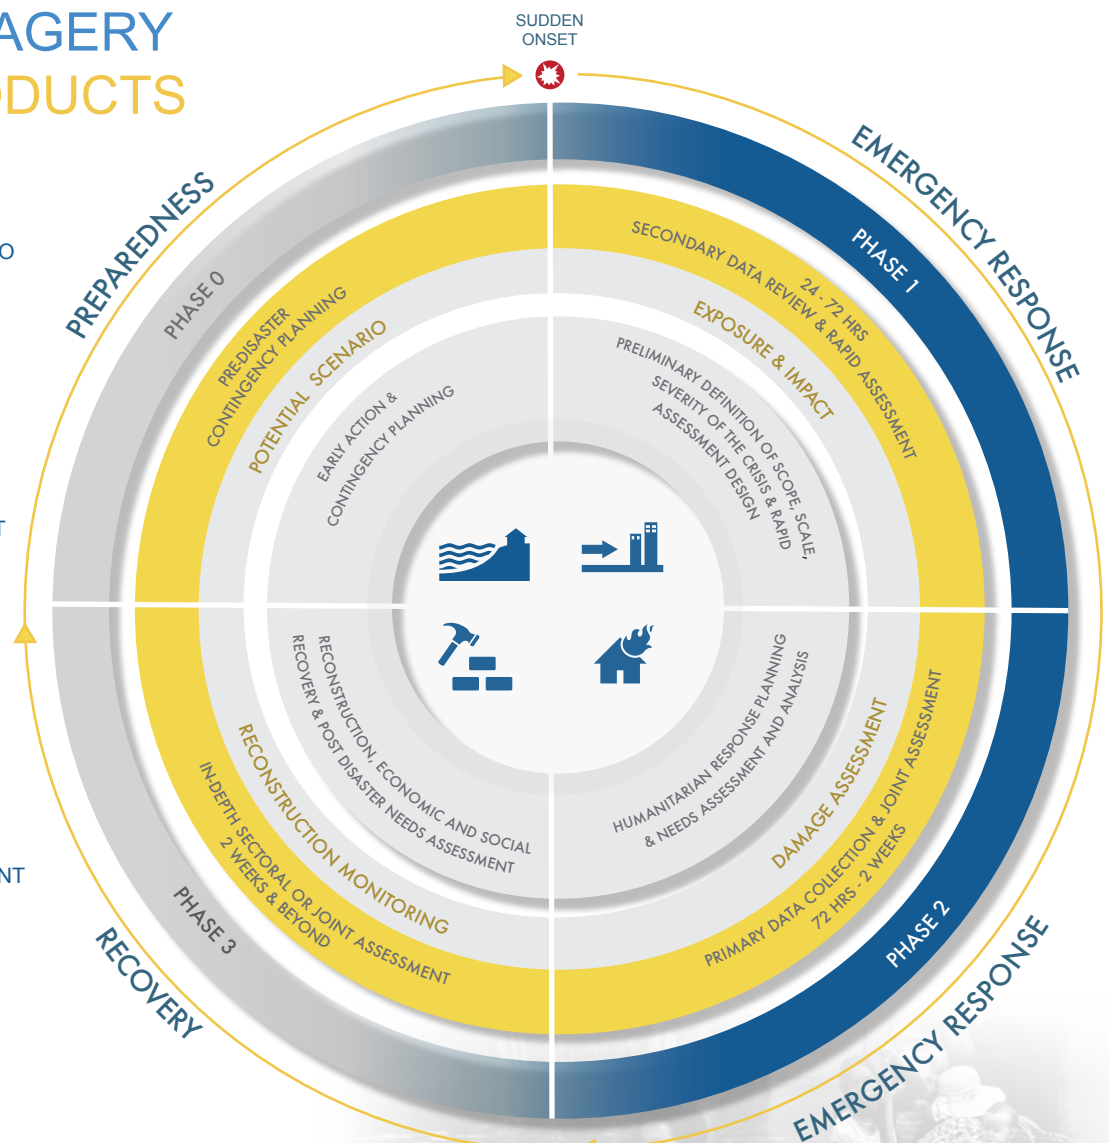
AGERY
DUCTS

O

T

NT

SUDDEN ONSET

EMERGENCY RESPONSE

PHASE 1

SECONDARY DATA REVIEW & RAPID ASSESSMENT
24 - 72 HRS

EXPOSURE & IMPACT

PRELIMINARY DEFINITION OF SCOPE, SCALE, SEVERITY OF THE CRISIS & RAPID ASSESSMENT DESIGN

PREPAREDNESS

PHASE 0

PRE-DISASTER CONTINGENCY PLANNING

POTENTIAL SCENARIO

EARLY ACTION & CONTINGENCY PLANNING

RECONSTRUCTION, ECONOMIC AND SOCIAL RECOVERY & POST DISASTER NEEDS ASSESSMENT

RECONSTRUCTION MONITORING

IN-DEPTH SECTORAL OR JOINT ASSESSMENT
2 WEEKS & BEYOND

PHASE 3

RECOVERY

HUMANITARIAN RESPONSE PLANNING & NEEDS ASSESSMENT AND ANALYSIS

DAMAGE ASSESSMENT

PRIMARY DATA COLLECTION & JOINT ASSESSMENT
72 HRS - 2 WEEKS

PHASE 2

EMERGENCY RESPONSE